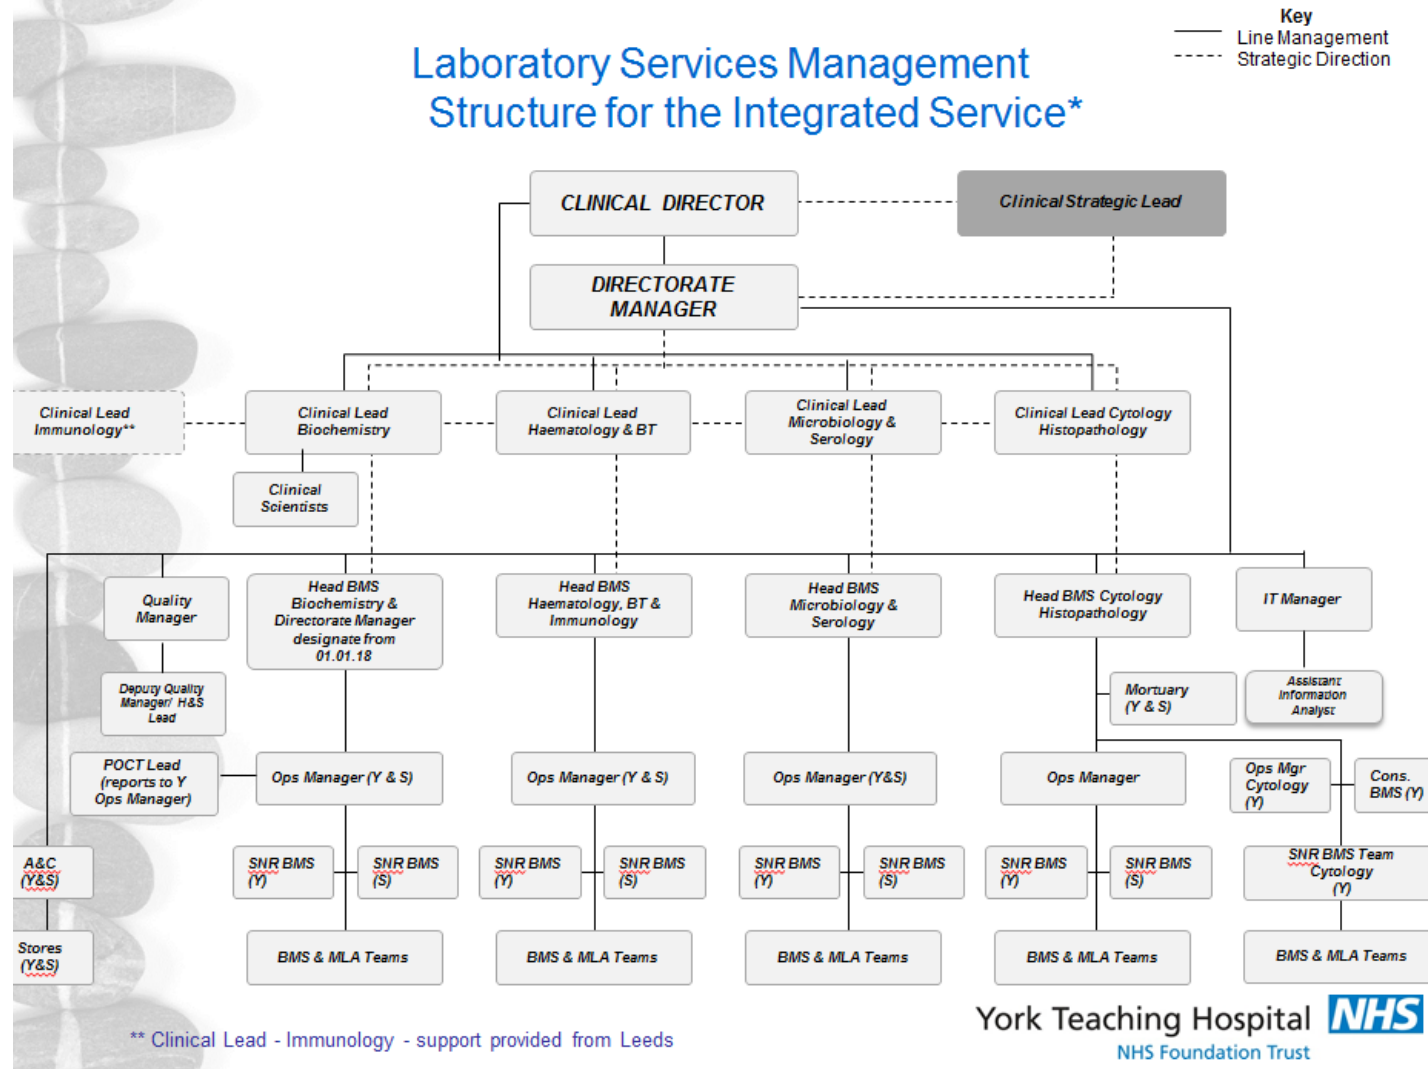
Laboratory Services Management Structure for the Integrated Service*

Key
Line Management
Strategic Direction

CLINICAL DIRECTOR

Clinical Strategic Lead

DIRECTORATE MANAGER

Clinical Lead Immunology**

Clinical Lead Biochemistry

Clinical Lead Haematology & BT

Clinical Lead Microbiology & Serology

Clinical Lead Cytology Histopathology

Clinical Scientists

Quality Manager

Head BMS Biochemistry & Directorate Manager designate from 01.01.18

Head BMS Haematology, BT & Immunology

Head BMS Microbiology & Serology

Head BMS Cytology Histopathology

IT Manager

Deputy Quality Manager/ H&S Lead

Mortuary (Y & S)

Assistant Information Analyst

POCT Lead (reports to Y Ops Manager)

Ops Manager (Y & S)

Ops Manager (Y & S)

Ops Manager (Y&S)

Ops Manager

Ops Mgr Cytology (Y)

Cons. BMS (Y)

A&C (Y&S)

SNR BMS (Y)

SNR BMS (S)

SNR BMS (Y)

SNR BMS (S)

SNR BMS (Y)

SNR BMS (S)

SNR BMS (Y)

SNR BMS (S)

SNR BMS Team Cytology (Y)

Stores (Y&S)

BMS & MLA Teams

BMS & MLA Teams

BMS & MLA Teams

BMS & MLA Teams

BMS & MLA Teams

** Clinical Lead - Immunology - support provided from Leeds

York Teaching Hospital NHS
NHS Foundation Trust